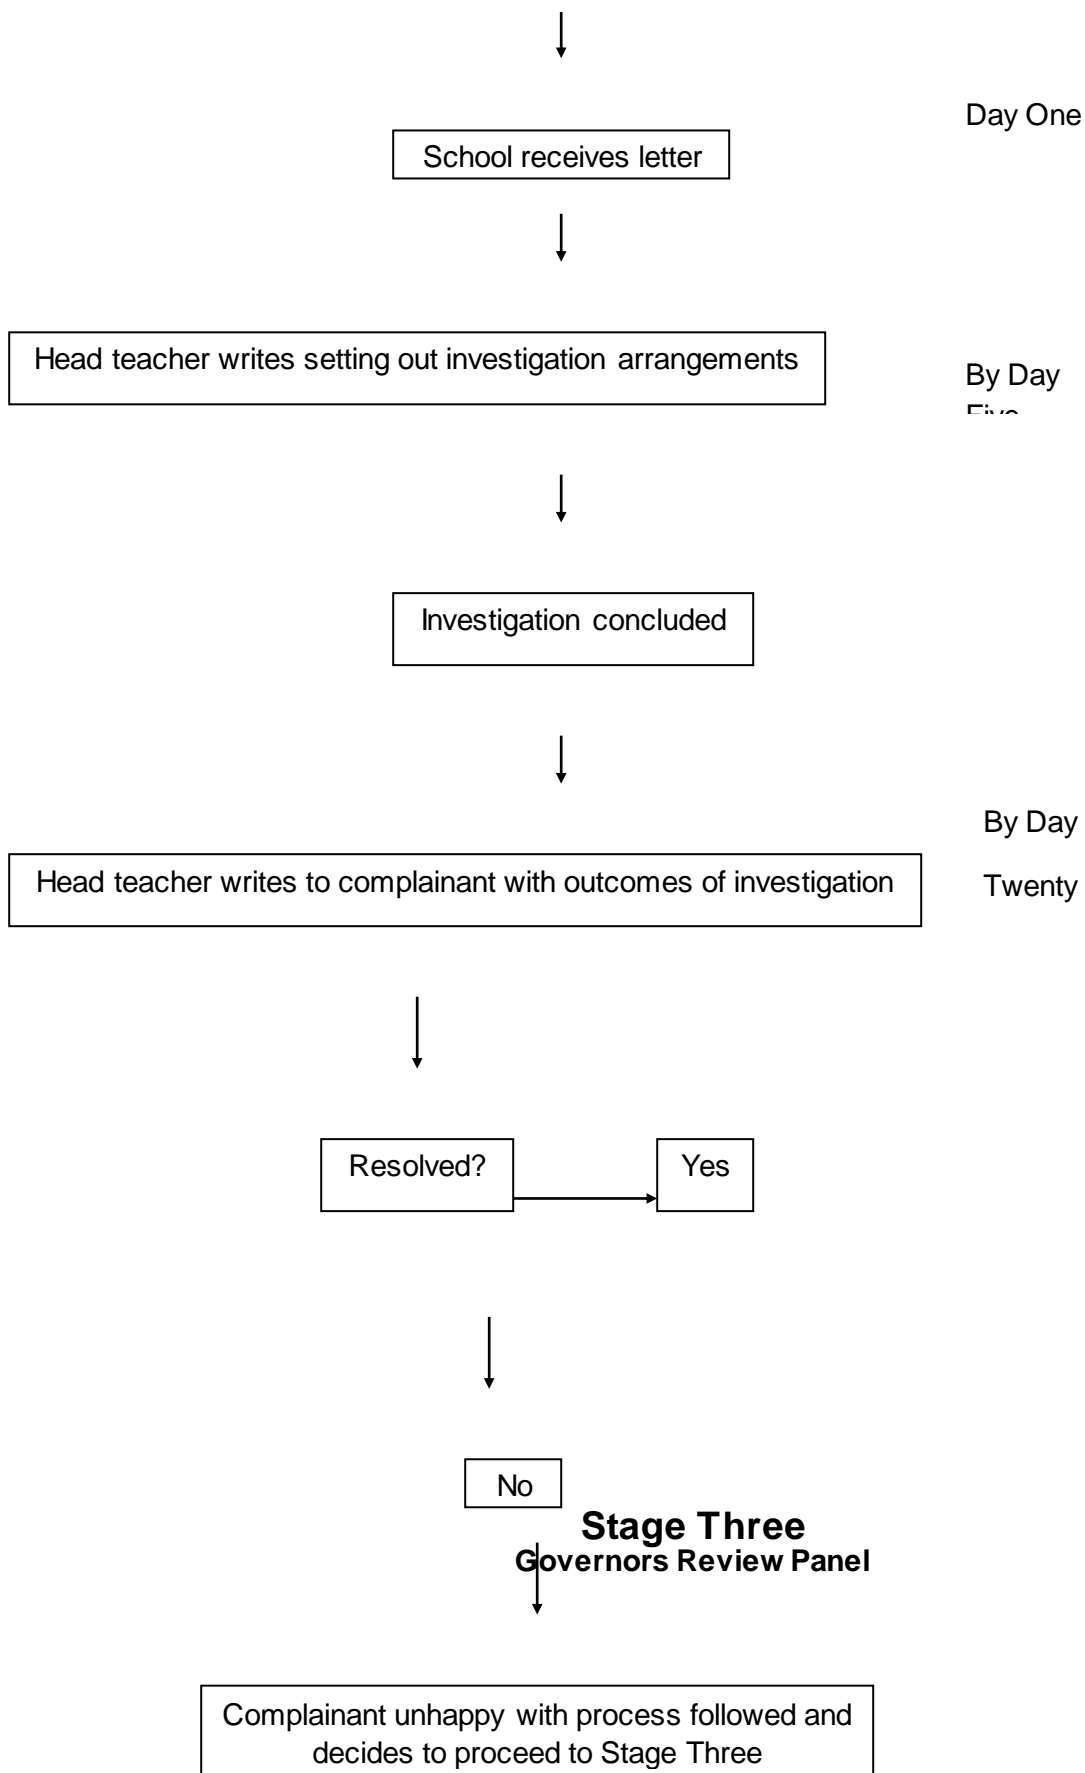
Day One

School receives letter

Head teacher writes setting out investigation arrangements

By Day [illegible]

Investigation concluded

By Day Twenty

Head teacher writes to complainant with outcomes of investigation

Resolved?

Yes

No

Stage Three
Governors Review Panel

Complainant unhappy with process followed and decides to proceed to Stage Three